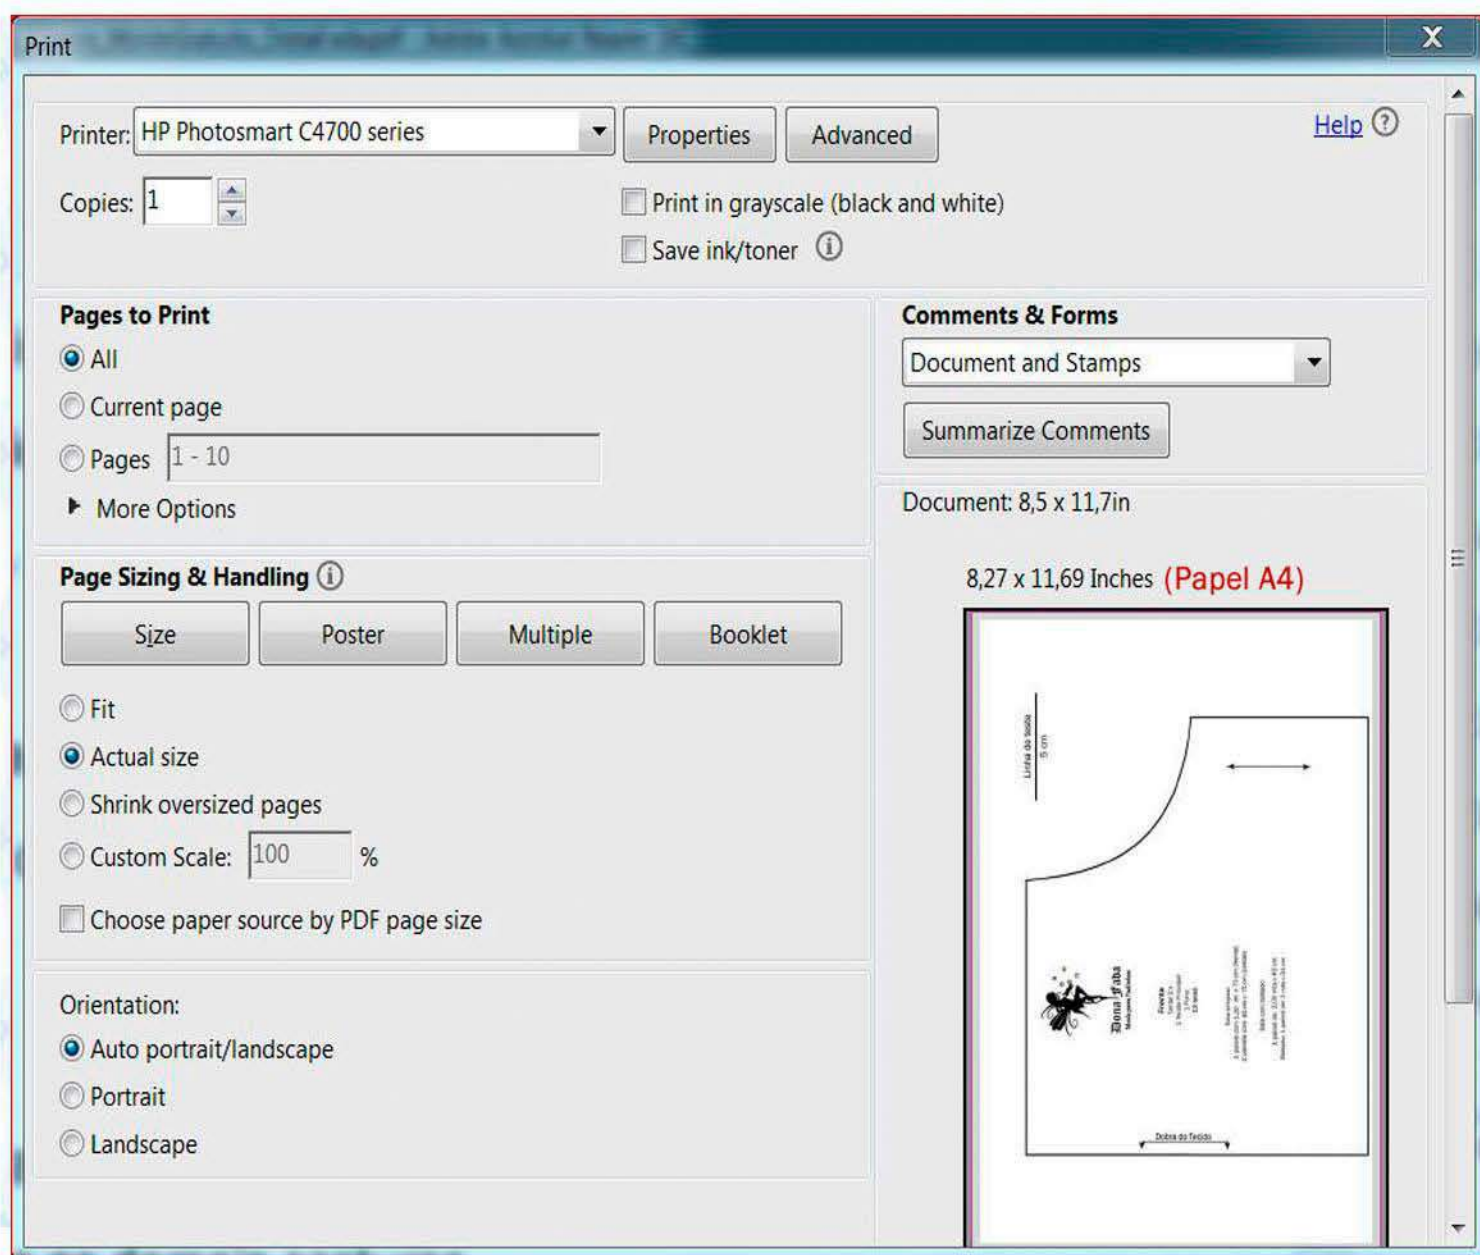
Print

Printer: HP Photosmart C4700 series
Properties
Advanced
Help

Copies: 1

Print in grayscale (black and white)
Save ink/toner

Pages to Print
All
Current page
Pages 1 - 10
More Options

Comments & Forms
Document and Stamps
Summarize Comments

Document: 8,5 x 11,7in

Page Sizing & Handling
Size
Poster
Multiple
Booklet

Fit
Actual size
Shrink oversized pages
Custom Scale: 100 %
Choose paper source by PDF page size

8,27 x 11,69 Inches (Papel A4)

Linha da bainha
5 cm

Dona Fada

Dobra do Tecido

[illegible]

Orientation:
Auto portrait/landscape
Portrait
Landscape